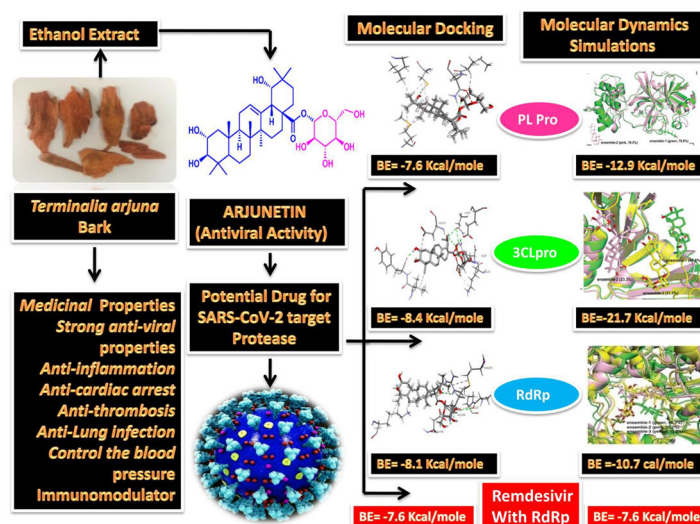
Ethanol Extract

Molecular Docking

Molecular Dynamics Simulations

HO

HO

OH

OH

OH

OH

O

O

PL Pro

BE= -7.6 Kcal/mole

BE= -12.9 Kcal/mole

Terminalia arjuna Bark

ARJUNETIN (Antiviral Activity)

3CLpro

BE= -8.4 Kcal/mole

BE=-21.7 Kcal/mole

Medicinal Properties
Strong anti-viral properties
Anti-inflammation
Anti-cardiac arrest
Anti-thrombosis
Anti-Lung infection
Control the blood pressure
Immunomodulator

Potential Drug for SARS-CoV-2 target Protease

RdRp

BE= -8.1 Kcal/mole

BE =-10.7 cal/mole

BE= -7.6 Kcal/mole

Remdesivir With RdRp

BE= -7.6 Kcal/mole